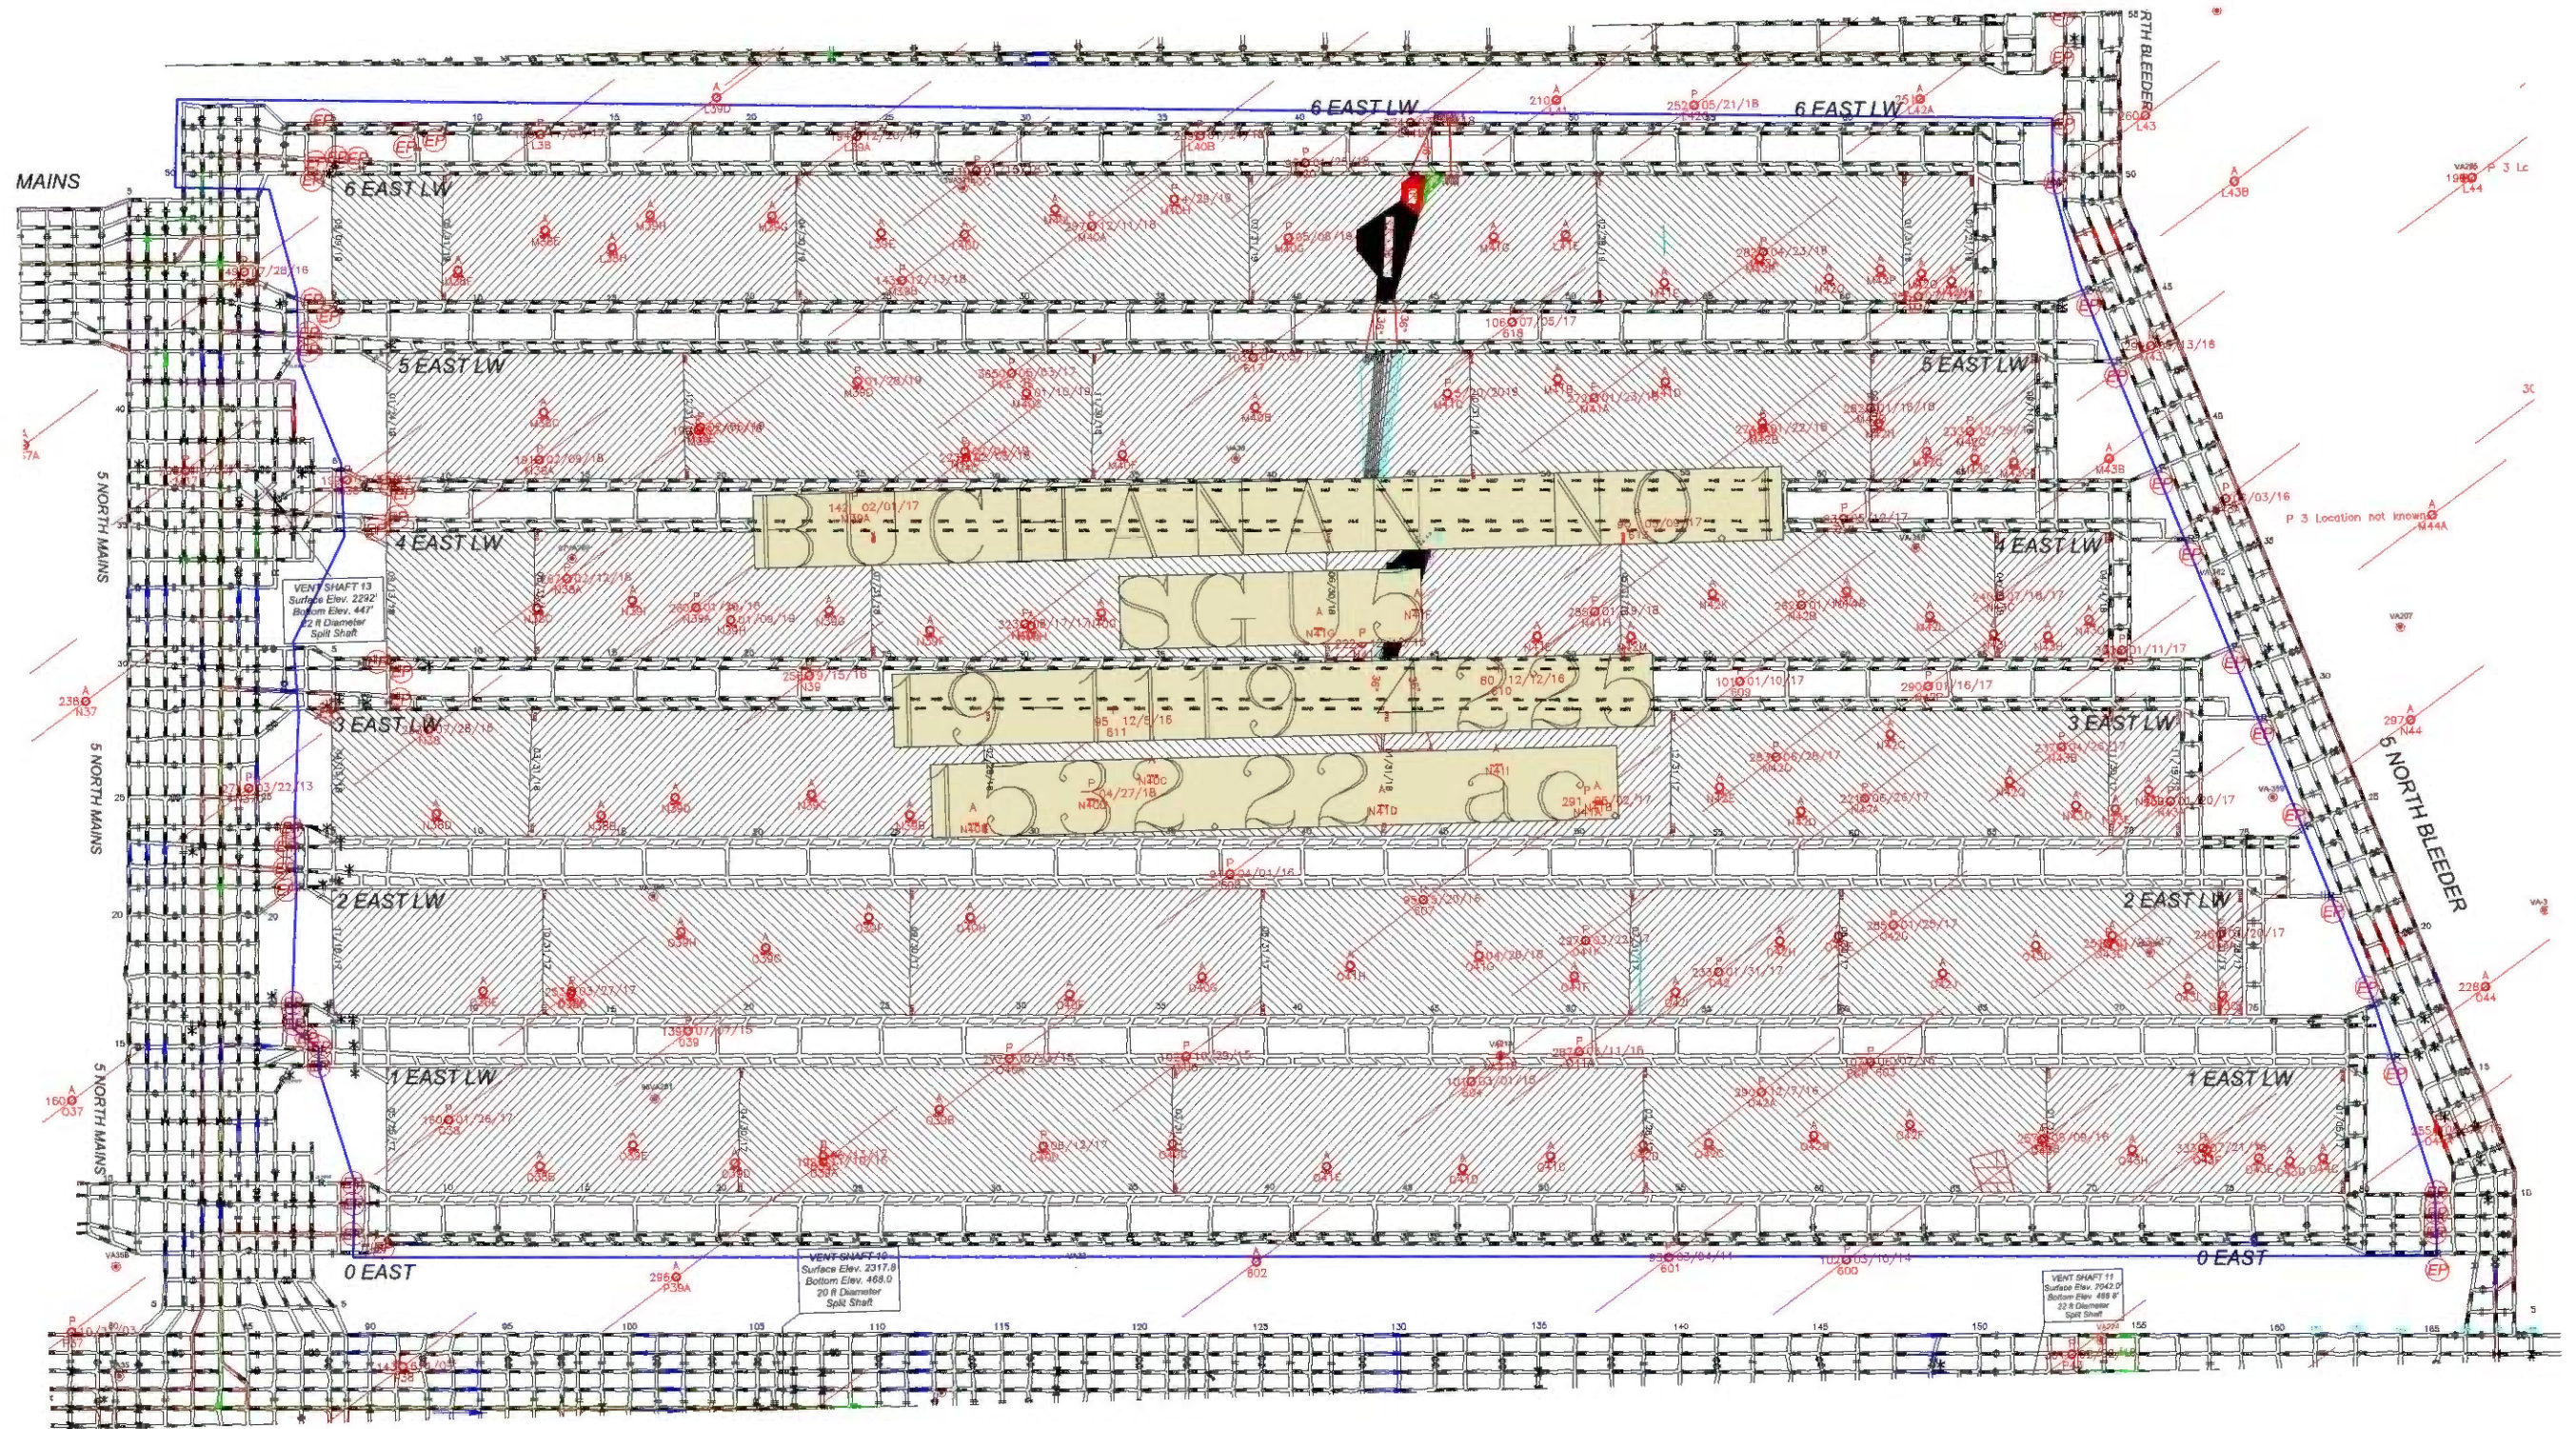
MAINS

6 EAST LW
6 EAST LW
6 EAST LW
5 EAST LW
5 EAST LW
4 EAST LW
4 EAST LW
3 EAST LW
3 EAST LW
2 EAST LW
2 EAST LW
1 EAST LW
1 EAST LW
0 EAST
0 EAST

5 NORTH MAINS
5 NORTH MAINS
5 NORTH MAINS
5 NORTH BLEEDER
RTH BLEEDER

BUCHANAN NO 1
SGU5
9-1119-4225
532.22 ac

VENT SHAFT 13
Surface Elev. 2242'
Bottom Elev. 447'
22 ft Diameter
Split Shaft

VENT SHAFT 10
Surface Elev. 2317.9
Bottom Elev. 468.0
20 ft Diameter
Split Shaft

VENT SHAFT 11
Surface Elev. 2042.0'
Bottom Elev. 459.6'
32 ft Diameter
Split Shaft

P 3 Location not known

90 95 100 105 110 115 120 125 130 135 140 145 150 155 160 165